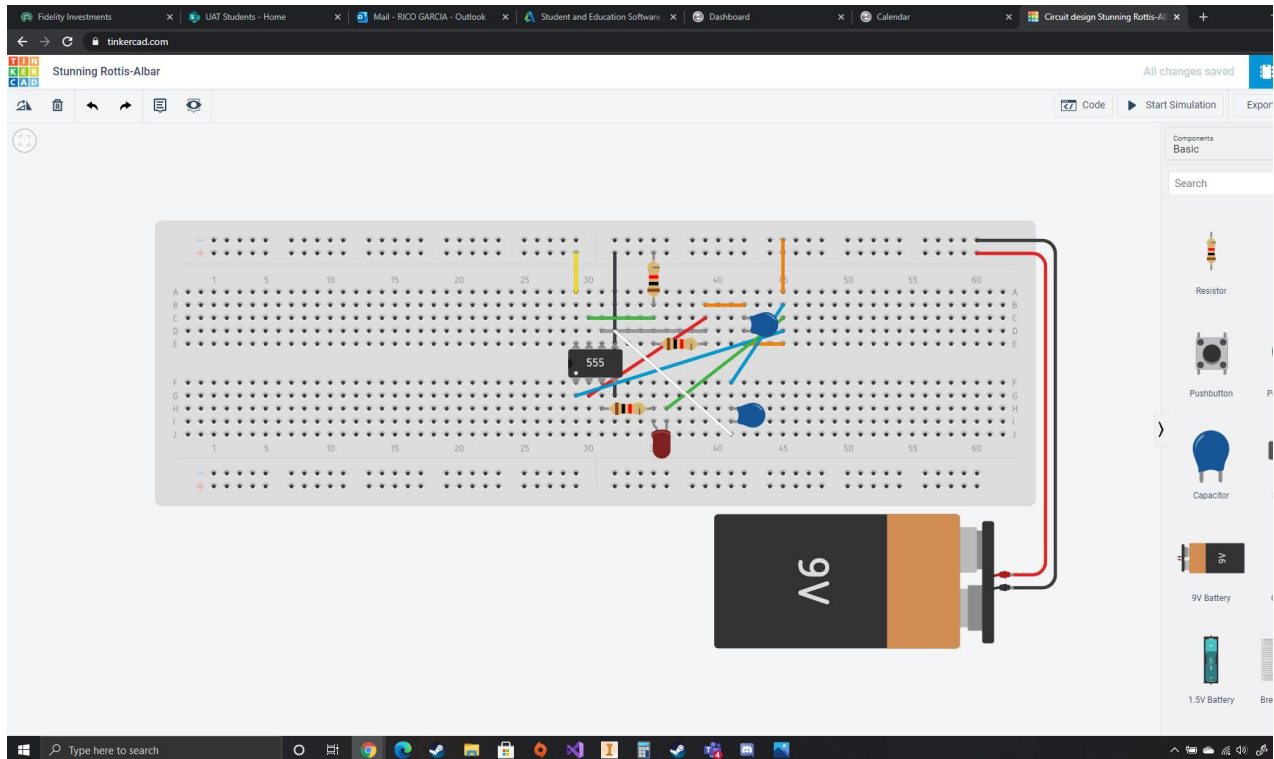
Fidelity Investments
UAT Students - Home
Mail - RICO GARCIA - Outlook
Student and Education Software
Dashboard
Calendar
Circuit design Stunning Rottis-Al
tinkercad.com

TIN KER CAD
Stunning Rottis-Albar
All changes saved

Code
Start Simulation
Export

Components
Basic
Search

Resistor
Pushbutton
Capacitor
9V Battery
1.5V Battery

1 5 10 15 20 25 30 35 40 45 50 55 60
A B C D E
F G H I J
555
9V

Type here to search